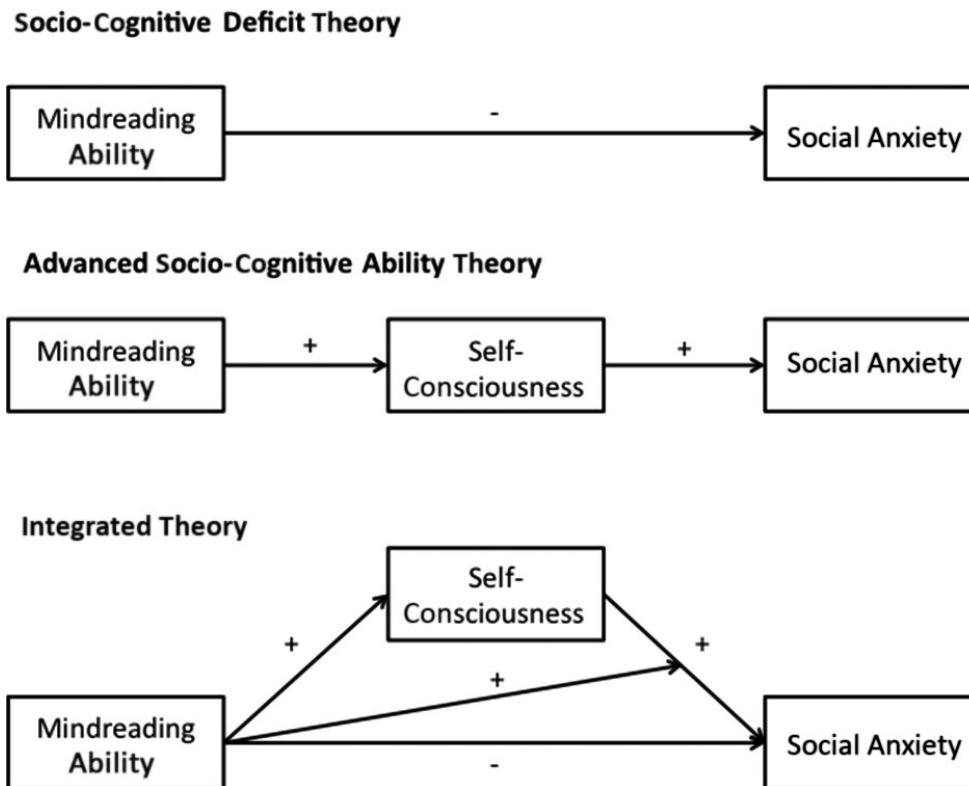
Socio-Cognitive Deficit Theory

Mindreading Ability

-

Social Anxiety

Advanced Socio-Cognitive Ability Theory

Mindreading Ability

+

Self-Consciousness

+

Social Anxiety

Integrated Theory

Self-Consciousness

+

+

+

Mindreading Ability

-

Social Anxiety